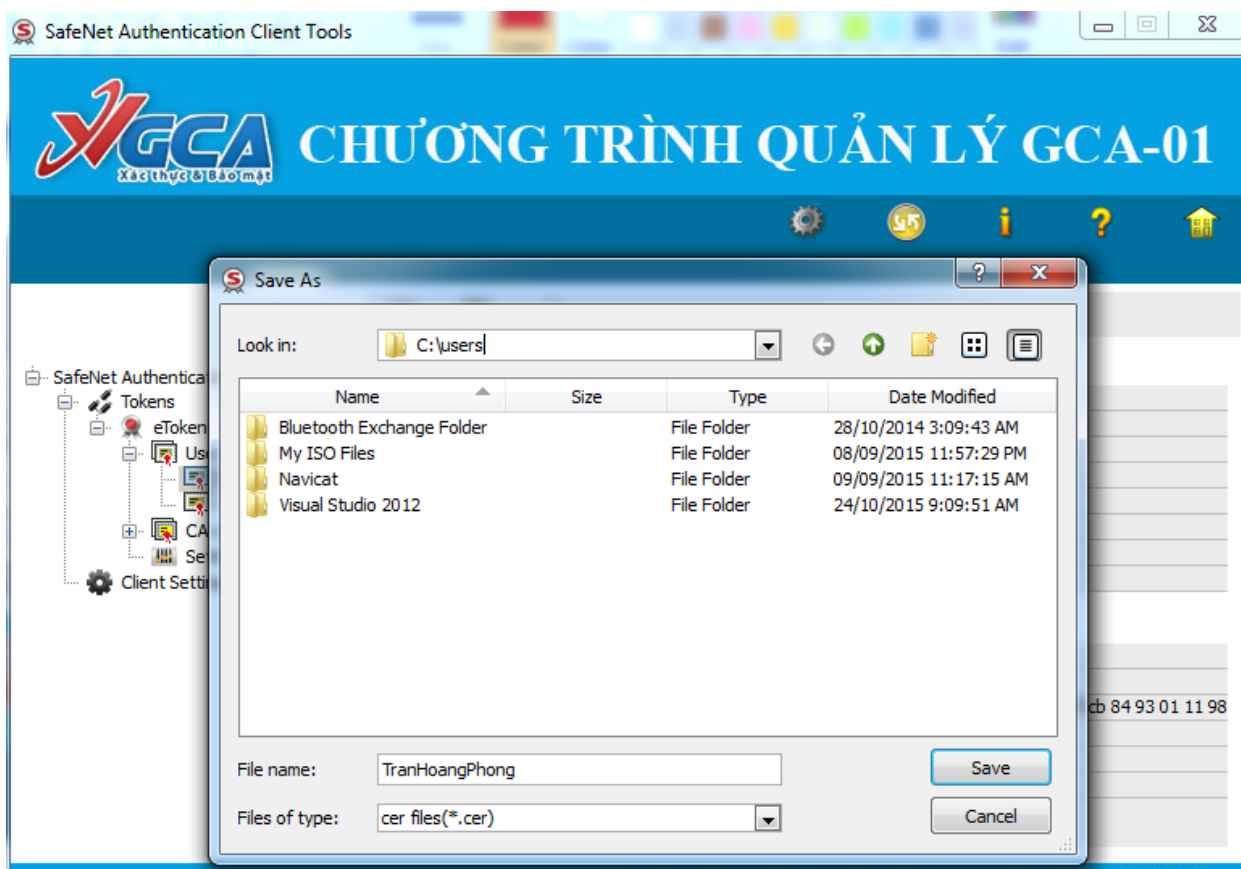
SafeNet Authentication Client Tools

GCA
Xác thực & Bảo mật

CHƯƠNG TRÌNH QUẢN LÝ GCA-01

SafeNet Authentica
Tokens
eToken
Us
CA
Se
Client Setti

Save As

Look in: C:\users

| Name | Size | Type | Date Modified |
|---|---|---|---|
| Bluetooth Exchange Folder | | File Folder | 28/10/2014 3:09:43 AM |
| My ISO Files | | File Folder | 08/09/2015 11:57:29 PM |
| Navicat | | File Folder | 09/09/2015 11:17:15 AM |
| Visual Studio 2012 | | File Folder | 24/10/2015 9:09:51 AM |

File name: TranHoangPhong
Save
Files of type: cer files(*.cer)
Cancel

cb 84 93 01 11 98